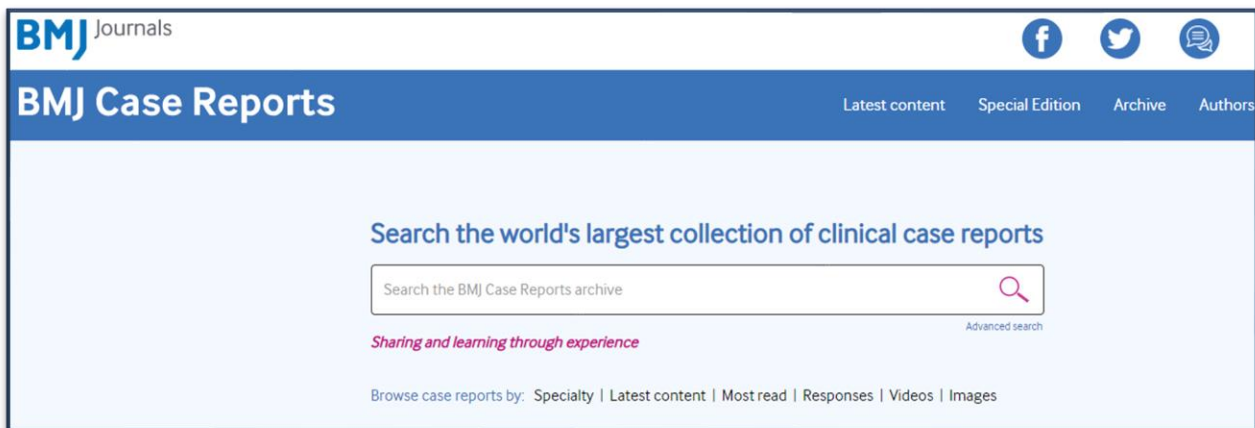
BMJ Journals

BMJ Case Reports

Latest content Special Edition Archive Authors

Search the world's largest collection of clinical case reports

Search the BMJ Case Reports archive

Advanced search

Sharing and learning through experience

Browse case reports by: Specialty | Latest content | Most read | Responses | Videos | Images